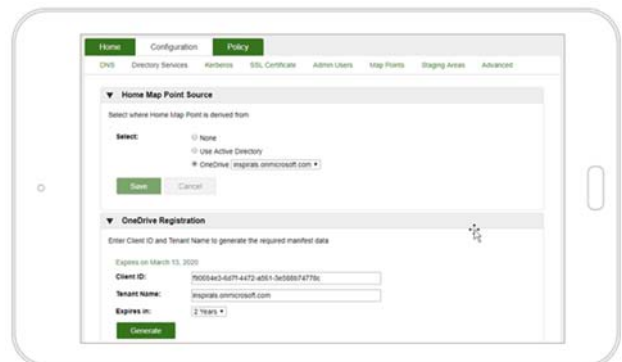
Home Configuration Policy

DNS Directory Services Kerberos SSL Certificate Admin Users Map Points Staging Areas Advanced

▼ Home Map Point Source

Select where Home Map Point is derived from

Select:
None
Use Active Directory
OneDrive inspirals.onmicrosoft.com ▾

Save Cancel

▼ OneDrive Registration

Enter Client ID and Tenant Name to generate the required manifest data

Expires on March 13, 2020

Client ID: f90654e3-6d7f-4472-a561-3e5885f4778c

Tenant Name: inspirals.onmicrosoft.com

Expires in: 2 Years ▾

Generate